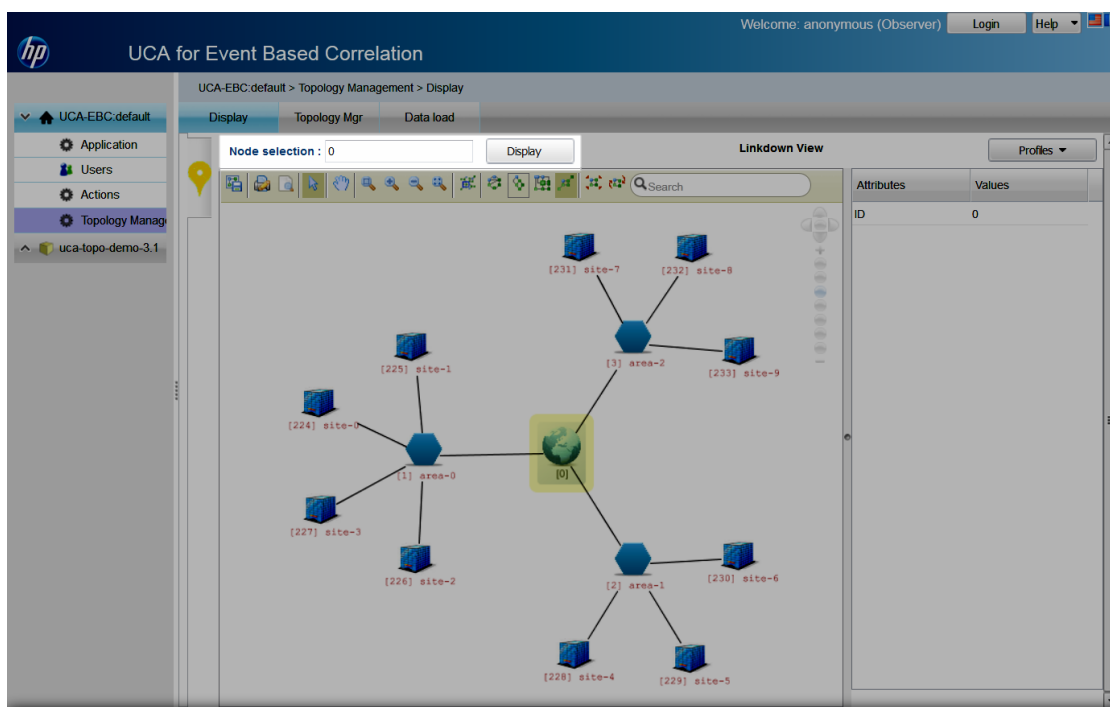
hp UCA for Event Based Correlation

Welcome: anonymous (Observer) Login Help

UCA-EBC:default > Topology Management > Display

UCA-EBC:default
Application
Users
Actions
Topology Manag
uca-topo-demo-3.1

Display Topology Mgr Data load

Node selection : 0 Display

Linkdown View

Profiles

Search

| Attributes | Values |
|---|---|
| ID | 0 |

[231] site-7
[232] site-8
[3] area-2
[233] site-9
[225] site-1
[224] site-0
[1] area-0
[0]
[227] site-3
[226] site-2
[2] area-1
[230] site-6
[228] site-4
[229] site-5